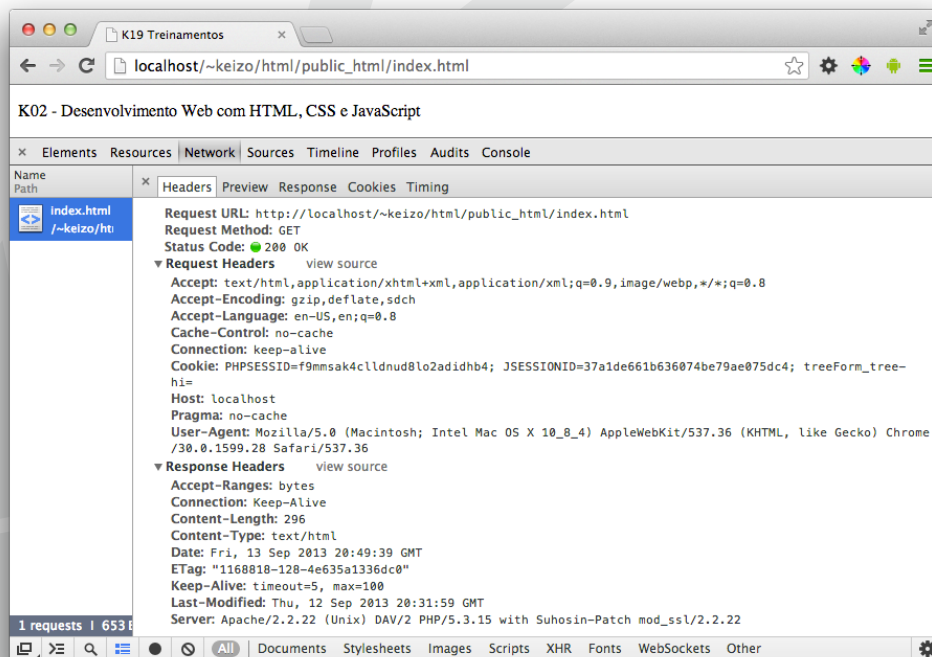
K19 Treinamentos

localhost/~keizo/html/public_html/index.html

K02 - Desenvolvimento Web com HTML, CSS e JavaScript

× Elements Resources Network Sources Timeline Profiles Audits Console

Name
Path

index.html
/~keizo/ht

× Headers Preview Response Cookies Timing

Request URL: http://localhost/~keizo/html/public_html/index.html
Request Method: GET
Status Code: 200 OK
▼ Request Headers view source
Accept: text/html,application/xhtml+xml,application/xml;q=0.9,image/webp,*/*;q=0.8
Accept-Encoding: gzip,deflate,sdch
Accept-Language: en-US,en;q=0.8
Cache-Control: no-cache
Connection: keep-alive
Cookie: PHPSESSID=f9mmsak4clldnud8lo2adidhb4; JSESSIONID=37a1de661b636074be79ae075dc4; treeForm_tree-hi=
Host: localhost
Pragma: no-cache
User-Agent: Mozilla/5.0 (Macintosh; Intel Mac OS X 10_8_4) AppleWebKit/537.36 (KHTML, like Gecko) Chrome/30.0.1599.28 Safari/537.36
▼ Response Headers view source
Accept-Ranges: bytes
Connection: Keep-Alive
Content-Length: 296
Content-Type: text/html
Date: Fri, 13 Sep 2013 20:49:39 GMT
ETag: "1168818-128-4e635a1336dc0"
Keep-Alive: timeout=5, max=100
Last-Modified: Thu, 12 Sep 2013 20:31:59 GMT
Server: Apache/2.2.22 (Unix) DAV/2 PHP/5.3.15 with Suhosin-Patch mod_ssl/2.2.22

1 requests | 653 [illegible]

All Documents Stylesheets Images Scripts XHR Fonts WebSockets Other